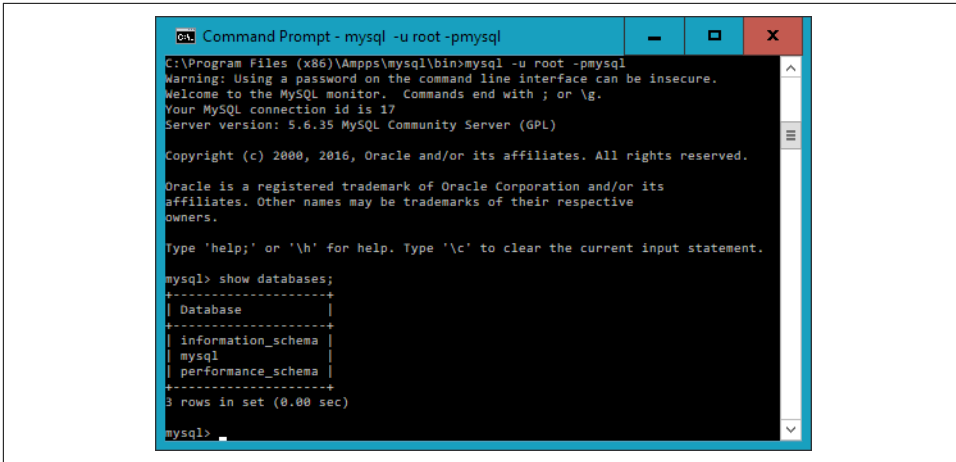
Command Prompt - mysql -u root -pmysql

C:\Program Files (x86)\Ampps\mysql\bin>mysql -u root -pmysql
Warning: Using a password on the command line interface can be insecure.
Welcome to the MySQL monitor. Commands end with ; or \g.
Your MySQL connection id is 17
Server version: 5.6.35 MySQL Community Server (GPL)

Copyright (c) 2000, 2016, Oracle and/or its affiliates. All rights reserved.

Oracle is a registered trademark of Oracle Corporation and/or its affiliates. Other names may be trademarks of their respective owners.

Type 'help;' or '\h' for help. Type '\c' to clear the current input statement.

mysql> show databases;

| Database |
|---|
| information_schema |
| mysql |
| performance_schema |

3 rows in set (0.00 sec)

mysql>